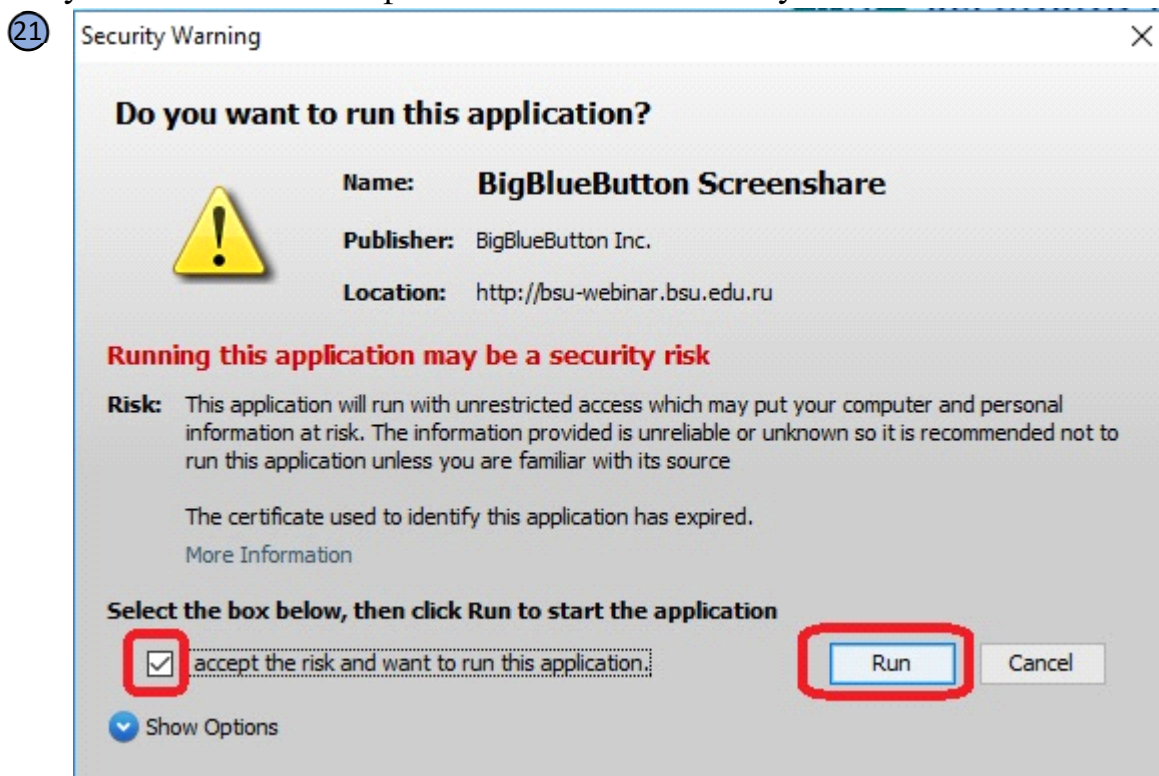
21

Security Warning

×

Do you want to run this application?

Name: BigBlueButton Screenshare

Publisher: BigBlueButton Inc.

Location: http://bsu-webinar.bsu.edu.ru

Running this application may be a security risk

Risk: This application will run with unrestricted access which may put your computer and personal information at risk. The information provided is unreliable or unknown so it is recommended not to run this application unless you are familiar with its source

The certificate used to identify this application has expired.

More Information

Select the box below, then click Run to start the application

accept the risk and want to run this application.

Run

Cancel

Show Options